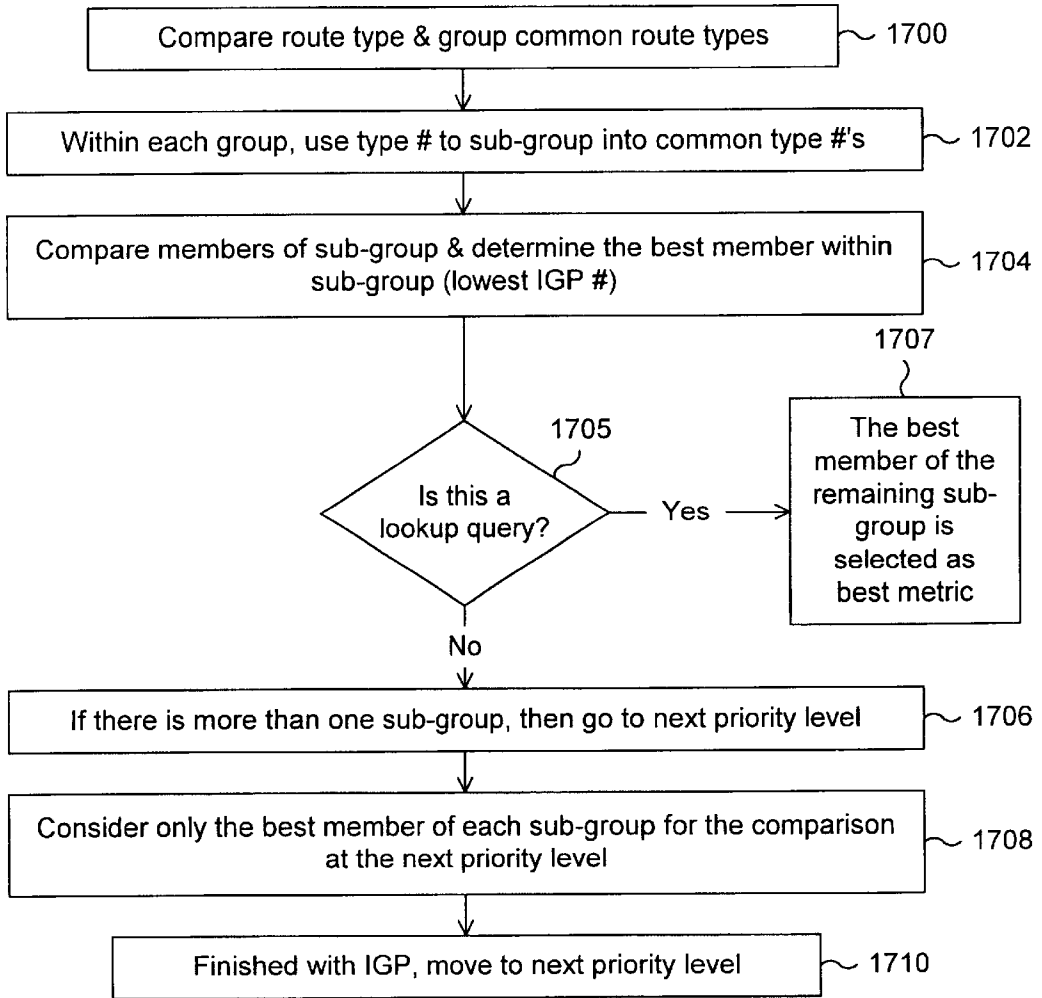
Compare route type & group common route types
1700

Within each group, use type # to sub-group into common type #'s
1702

Compare members of sub-group & determine the best member within sub-group (lowest IGP #)
1704

1707

1705

Is this a lookup query?

Yes

The best member of the remaining sub-group is selected as best metric

No

If there is more than one sub-group, then go to next priority level
1706

Consider only the best member of each sub-group for the comparison at the next priority level
1708

Finished with IGP, move to next priority level
1710